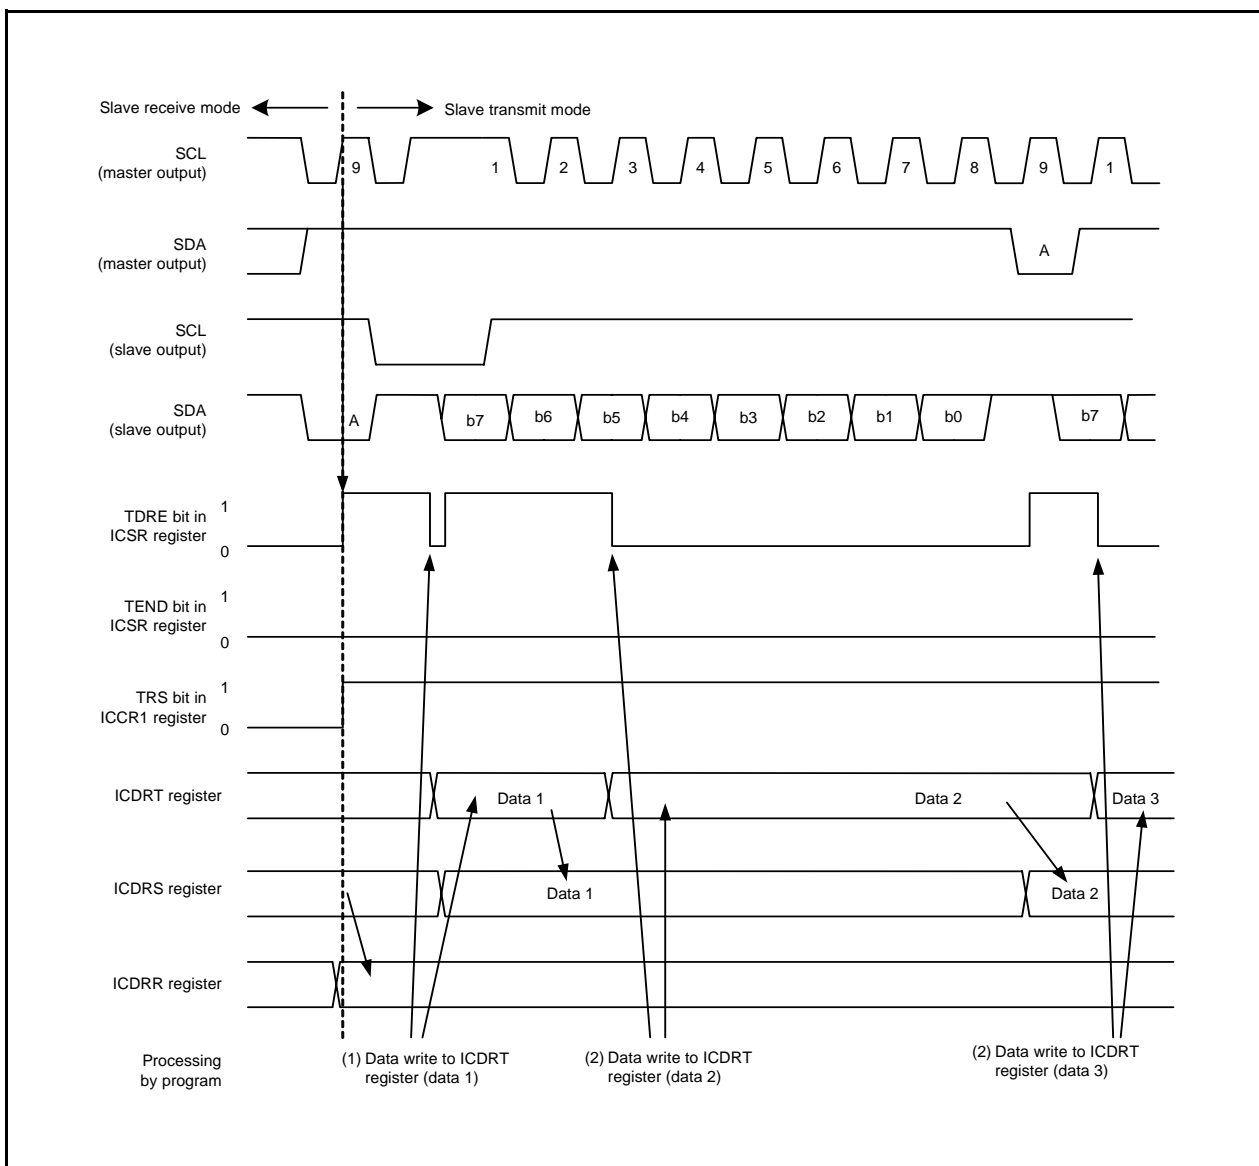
Slave receive mode

Slave transmit mode

SCL (master output)

9

1

2

3

4

5

6

7

8

9

1

SDA (master output)

A

SCL (slave output)

SDA (slave output)

A

b7

b6

b5

b4

b3

b2

b1

b0

b7

TDRE bit in ICSR register

1

0

TEND bit in ICSR register

1

0

TRS bit in ICCR1 register

1

0

ICDRT register

Data 1

Data 2

Data 3

ICDRS register

Data 1

Data 2

ICDRR register

Processing by program

(1) Data write to ICDRT register (data 1)

(2) Data write to ICDRT register (data 2)

(2) Data write to ICDRT register (data 3)